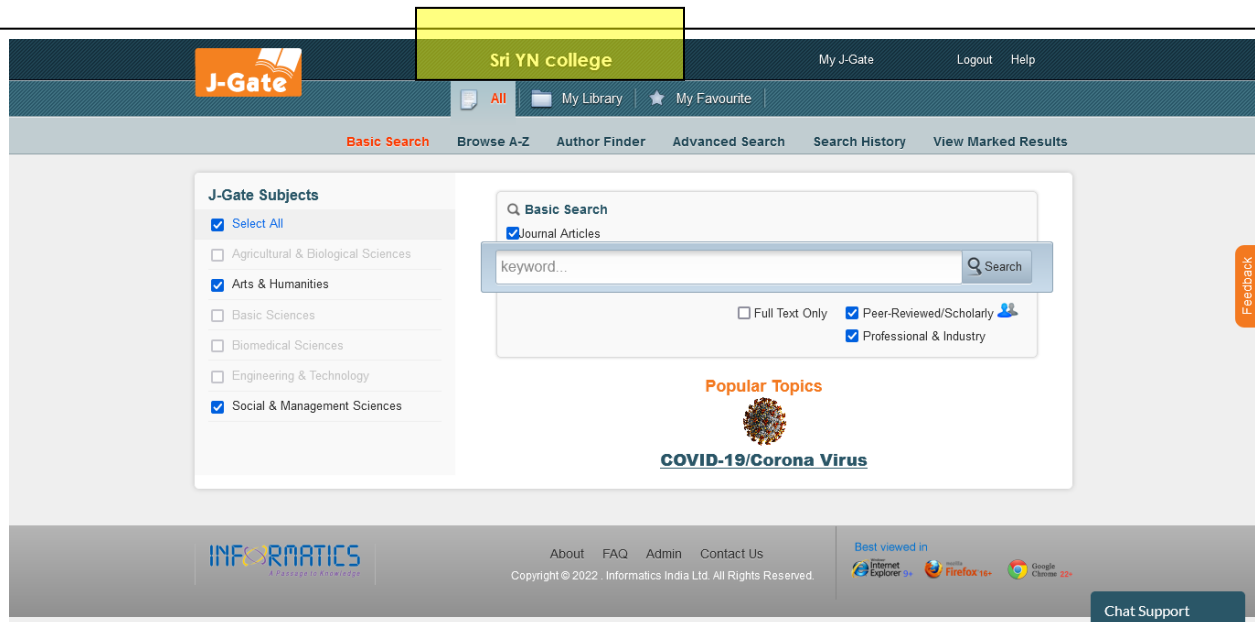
J-Gate

Sri YN college

My J-Gate Logout Help

All | My Library | My Favourite

Basic Search Browse A-Z Author Finder Advanced Search Search History View Marked Results

J-Gate Subjects

Select All
Agricultural & Biological Sciences
Arts & Humanities
Basic Sciences
Biomedical Sciences
Engineering & Technology
Social & Management Sciences

Basic Search
Journal Articles

keyword...

Search

Full Text Only
Peer-Reviewed/Scholarly
Professional & Industry

Popular Topics

COVID-19/Corona Virus

Feedback

INFORMATICS
A Passage to Knowledge

About FAQ Admin Contact Us

Copyright © 2022 . Informatics India Ltd. All Rights Reserved.

Best viewed in
Internet Explorer 9+
Firefox 16+
Google Chrome 22+

Chat Support